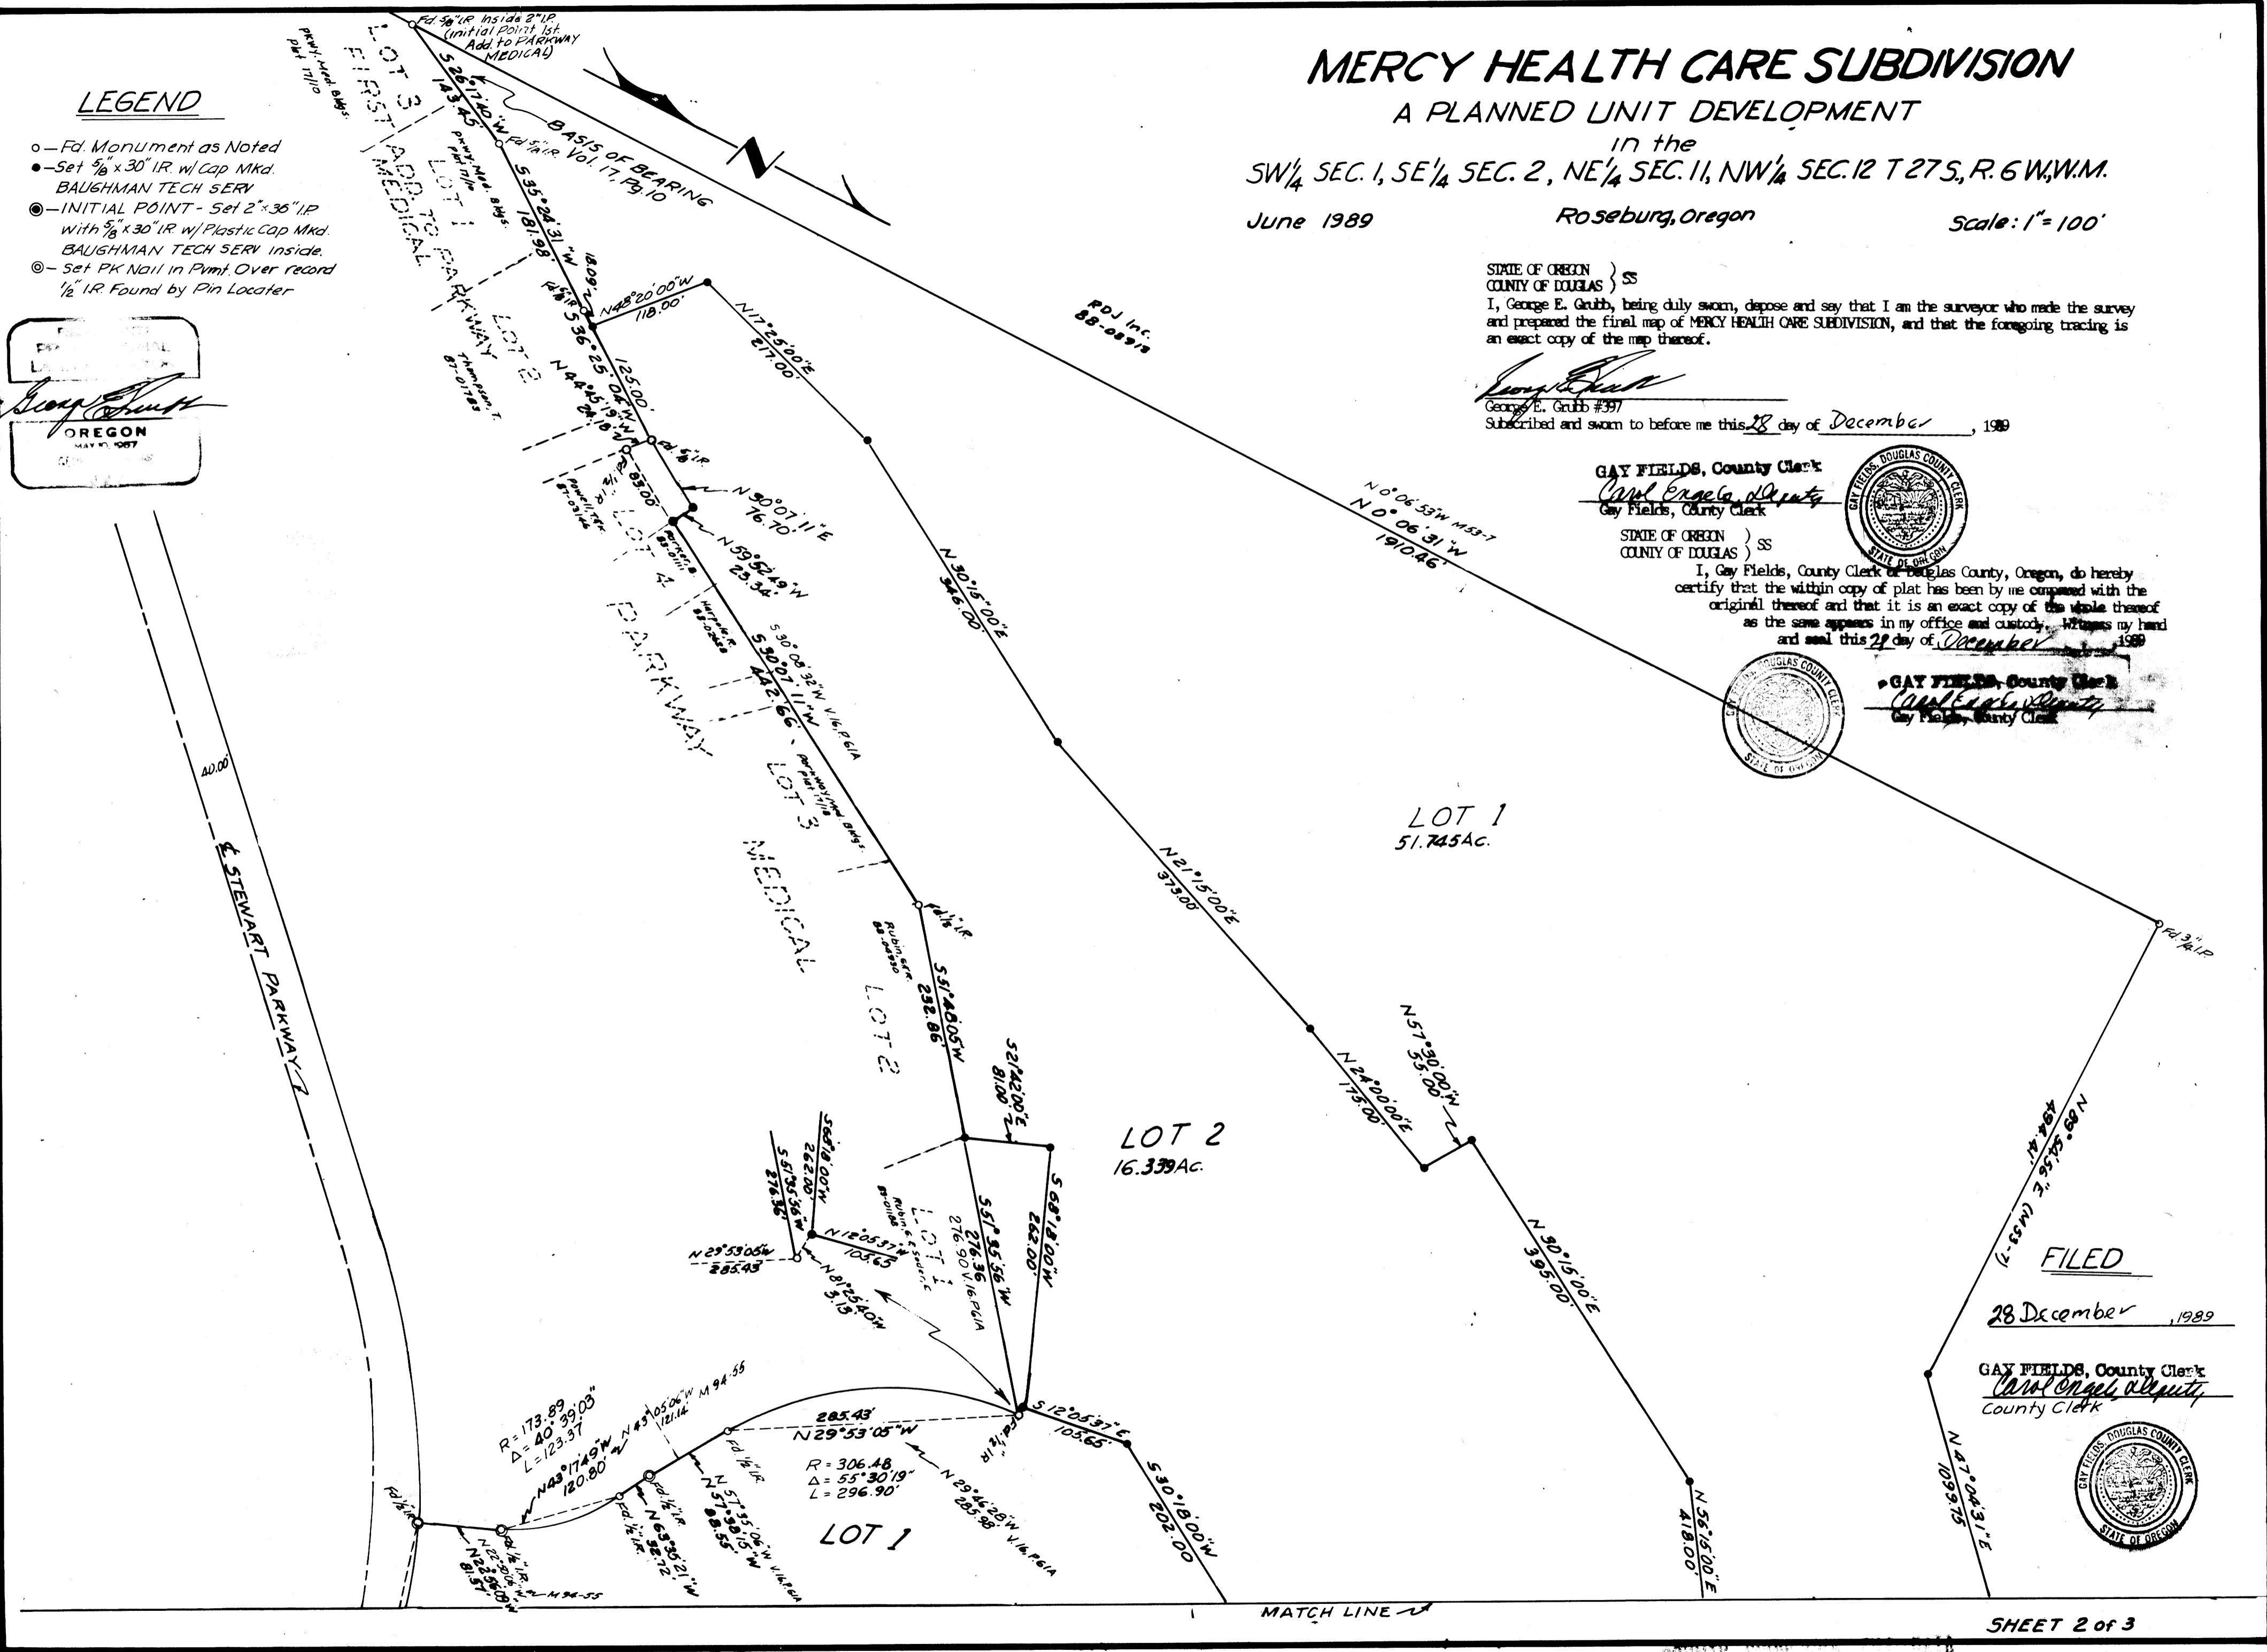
MERCY HEALTH CARE SUBDIVISION
A PLANNED UNIT DEVELOPMENT
in the
SW$\frac{1}{4}$ SEC. 1, SE$\frac{1}{4}$ SEC. 2, NE$\frac{1}{4}$ SEC. 11, NW$\frac{1}{4}$ SEC. 12 T 27 S., R. 6 W., W.M.

June 1989    Roseburg, Oregon    Scale: 1" = 100'

LEGEND
○ – Fd. Monument as Noted
● – Set $\frac{5}{8}$" x 30" I.R. w/ Cap Mkd. BAUGHMAN TECH SERV
◉ – INITIAL POINT - Set 2" x 36" I.P. with $\frac{5}{8}$" x 30" I.R. w/ Plastic Cap Mkd. BAUGHMAN TECH SERV inside.
◎ – Set PK Nail in Pvmt. Over record $\frac{1}{2}$" I.R. Found by Pin Locater

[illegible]
OREGON
MAY 10, 1987
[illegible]

STATE OF OREGON )
COUNTY OF DOUGLAS ) SS
I, George E. Grubb, being duly sworn, depose and say that I am the surveyor who made the survey and prepared the final map of MERCY HEALTH CARE SUBDIVISION, and that the foregoing tracing is an exact copy of the map thereof.
George E. Grubb
George E. Grubb #397
Subscribed and sworn to before me this 28 day of December, 1989

GAY FIELDS, County Clerk
Carol Engels, Deputy
Gay Fields, County Clerk

GAY FIELDS, DOUGLAS COUNTY CLERK
STATE OF OREGON

STATE OF OREGON )
COUNTY OF DOUGLAS ) SS
I, Gay Fields, County Clerk of Douglas County, Oregon, do hereby certify that the within copy of plat has been by me compared with the original thereof and that it is an exact copy of the whole thereof as the same appears in my office and custody. Witness my hand and seal this 29 day of December, 1989
GAY FIELDS, County Clerk
Carol Engels, Deputy
Gay Fields, County Clerk

DOUGLAS COUNTY CLERK
STATE OF OREGON

Fd. $\frac{5}{8}$" I.R. Inside 2" I.P. (Initial Point 1st Add. to PARKWAY MEDICAL)
S 26°17'40" W 143.45
Fd. $\frac{5}{8}$" I.R. Vol. 17, Pg. 10
BASIS OF BEARING
N
S 35°24'31" W 181.98
180.91
Fd. $\frac{5}{8}$" I.R.
S 36°25'06" W 125.00
N 48°20'00" W 118.00
N 17°25'00" E 217.00
N 44°45'19" W 24.18
Fd. $\frac{5}{8}$" I.R.
83.00
N 90°07'11" E 76.70
N 59°52'49" W 23.34
S 30°08'32" W V.16, P.61A
S 30°07'11" W 242.66
N 30°15'00" E 346.00
LOT 3 FIRST ADD. TO PARKWAY MEDICAL
LOT 1
LOT 2
LOT 4
PARKWAY
LOT 3
MEDICAL
LOT 2
Prkwy. Med. Bldgs. Plat 17/10
Thompson, T. 87-01783
Powell, T.K. 87-05146
Parkwy. Med. Bldgs. Plat 17/10
RDJ Inc. 88-08913
N 0°06'53" W M53-7
N 0°06'31" W 1910.46
40.00
℄ STEWART PARKWAY ℄
Fd. $\frac{5}{8}$" I.R.
Rubin, Gen. 88-04930
S 51°40'05" W 252.86
S 21°42'00" E 81.00
N 21°15'00" E 373.00
LOT 1
51.745 Ac.
Fd. 3" I.P.
N 57°30'00" W 55.00
N 24°00'00" E 175.00
LOT 2
16.339 Ac.
S 68°18'00" W 222.00
S 51°35'56" W 276.36
276.90 V.16, P.61A
S 51°35'56" W 276.36
S 68°18'00" W 222.00
Rubin, E. Sweet, C. 89-01180
LOT 1
N 12°05'37" W 105.65
N 29°53'05" W 285.43
N 81°25'40" W 3.15
N 30°15'00" E 395.00
N 89°55'56" E (M53-7) 494.41
FILED
28 December, 1989
GAY FIELDS, County Clerk
Carol Engels, Deputy
County Clerk
R = 173.89
Δ = 40°39'03"
L = 123.37
N 43°17'49" W 120.80
N 43°05'06" W 121.14
M 94-55
285.43
N 29°53'05" W
R = 306.48
Δ = 55°30'19"
L = 296.90'
Fd. $\frac{5}{8}$" I.R.
S 12°05'37" E 105.65
N 29°26'28" W 285.98 V.16, P.61A
S 30°18'00" W 202.00
N 56°15'00" E 418.00
N 47°04'31" E 1099.75
Fd. $\frac{5}{8}$" I.R.
N 65°35'21" W 32.72
N 57°35'06" W V.16, P.61A
N 57°38'15" W 88.55
Fd. $\frac{5}{8}$" I.R.
Fd. $\frac{5}{8}$" I.R.
N 22°36'00" W 81.57
M 94-55
LOT 1
MATCH LINE
SHEET 2 of 3